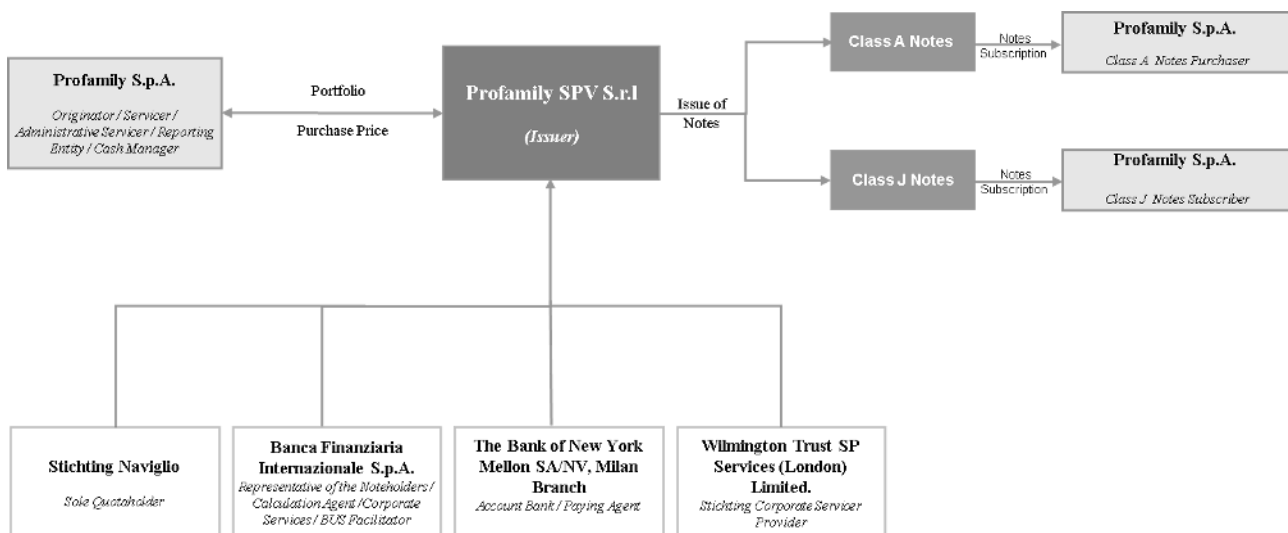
Profamily S.p.A.

Originator / Servicer / Administrative Servicer / Reporting Entity / Cash Manager

Portfolio

Purchase Price

Profamily SPV S.r.l

(Issuer)

Issue of Notes

Class A Notes

Notes Subscription

Profamily S.p.A.

Class A Notes Purchaser

Class J Notes

Notes Subscription

Profamily S.p.A.

Class J Notes Subscriber

Stichting Naviglio

Sole Quotaholder

Banca Finanziaria Internazionale S.p.A.

Representative of the Noteholders / Calculation Agent /Corporate Services / BUS Facilitator

The Bank of New York Mellon SA/NV, Milan Branch

Account Bank / Paying Agent

Wilmington Trust SP Services (London) Limited.

Stichting Corporate Servicer Provider